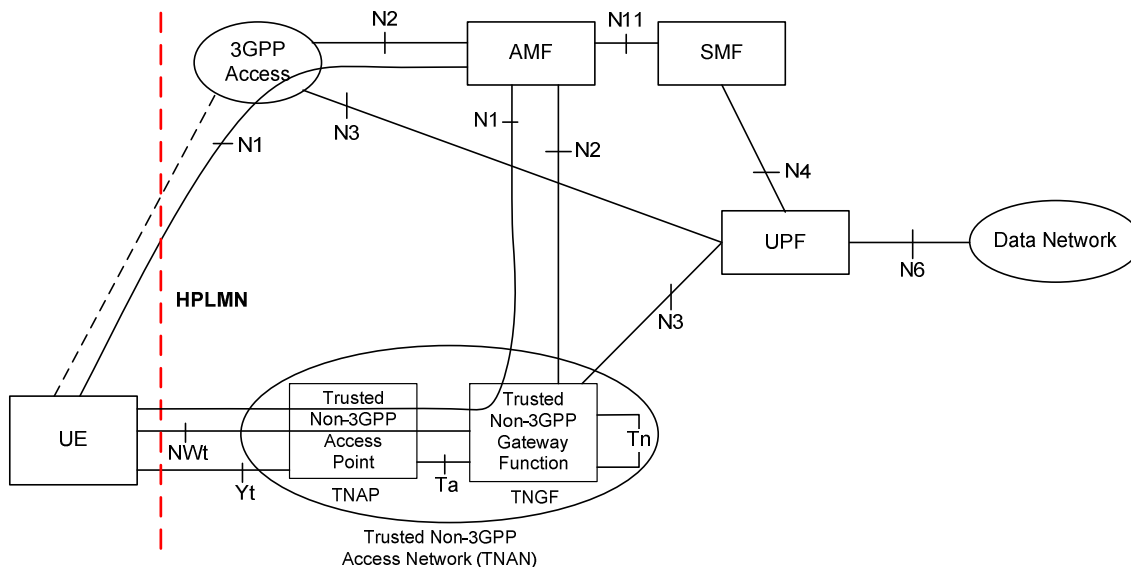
3GPP Access

N2

AMF

N11

SMF

N1

N3

N1

N2

N4

UPF

N6

Data Network

HPLMN

N3

UE

NWt

Yt

Trusted Non-3GPP Access Point

TNAP

Ta

Trusted Non-3GPP Gateway Function

TNGF

Tn

Trusted Non-3GPP Access Network (TNAN)